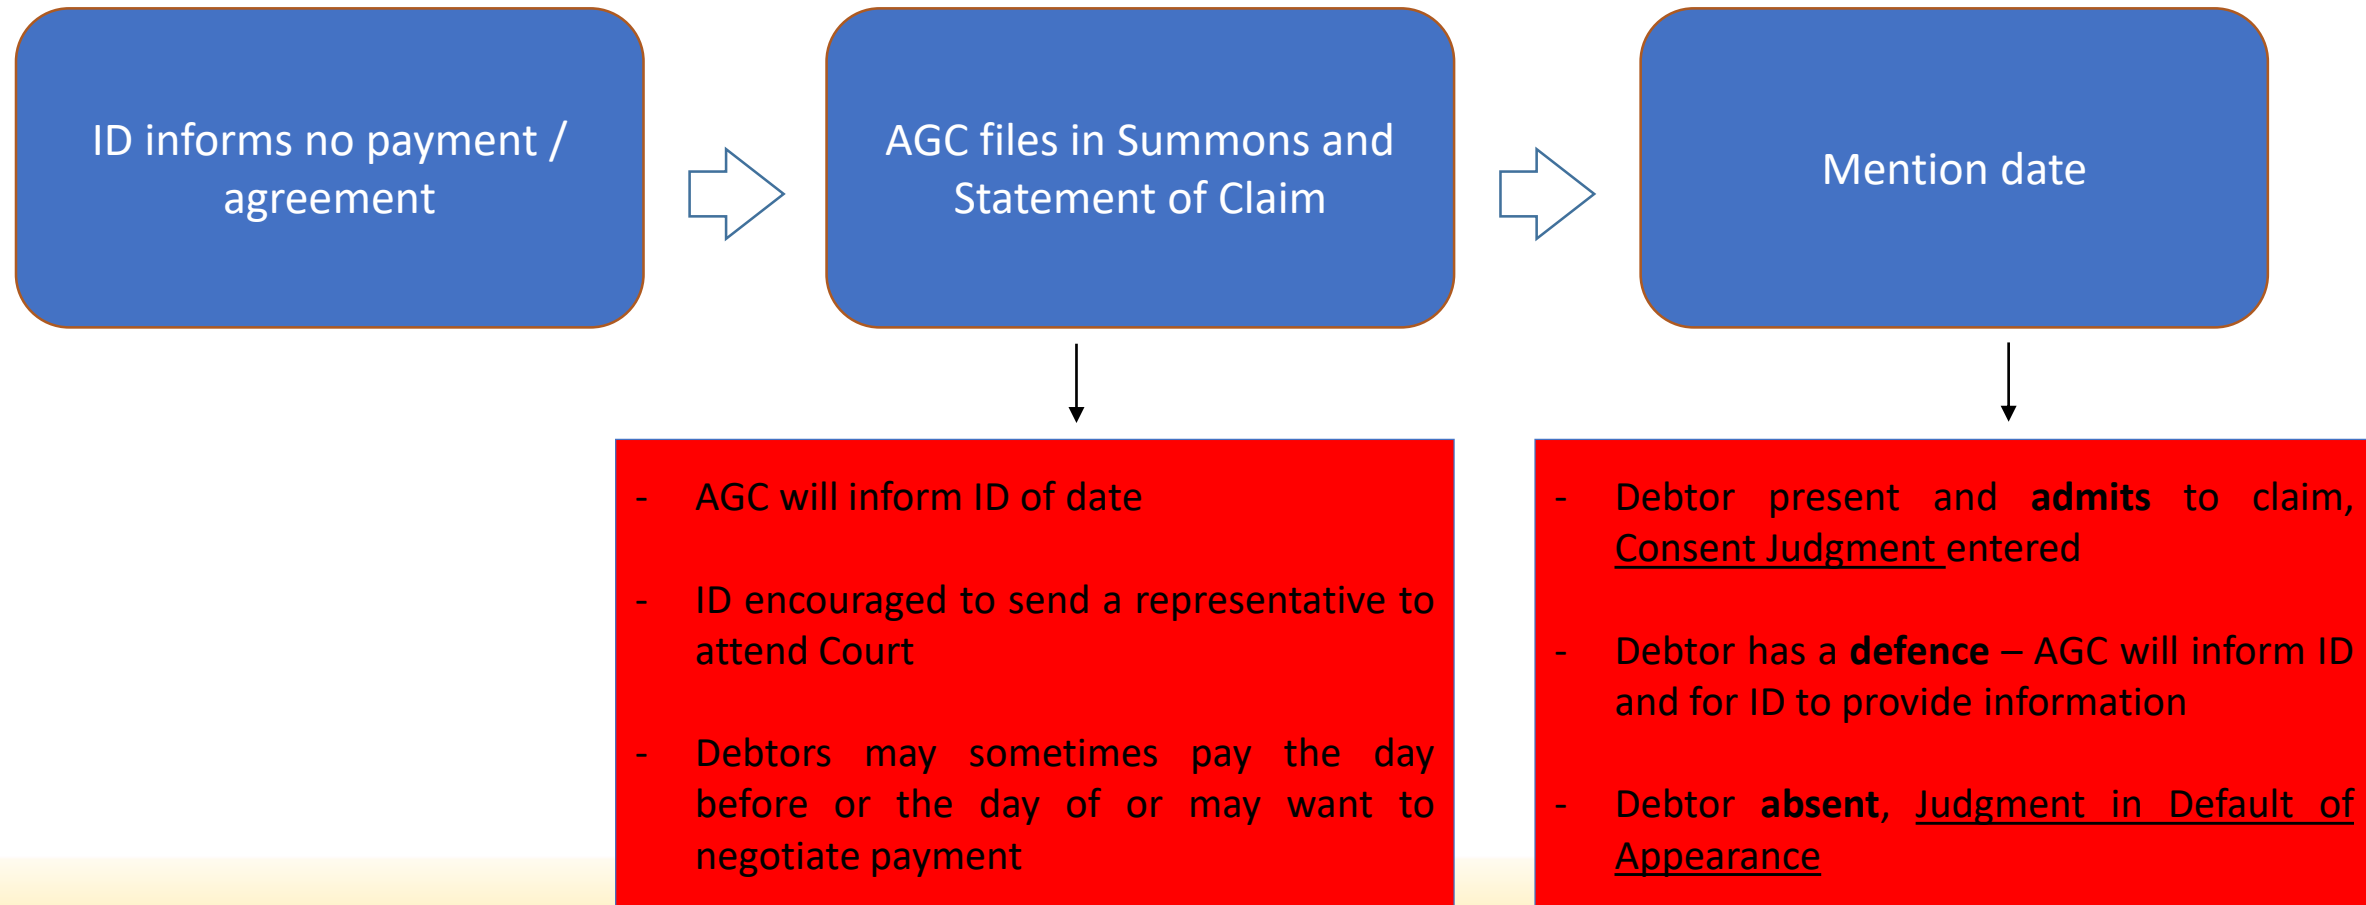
ID informs no payment / agreement

AGC files in Summons and Statement of Claim

Mention date

- AGC will inform ID of date

- ID encouraged to send a representative to attend Court

- Debtors may sometimes pay the day before or the day of or may want to negotiate payment

- Debtor present and **admits** to claim, Consent Judgment entered

- Debtor has a **defence** – AGC will inform ID and for ID to provide information

- Debtor **absent**, Judgment in Default of Appearance